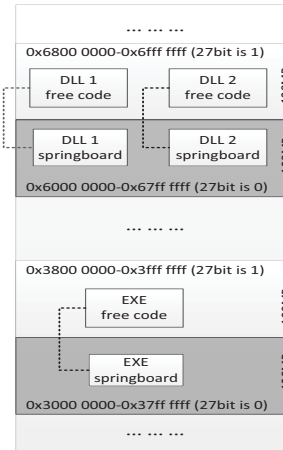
... ... ...

0x6800 0000-0x6fff ffff (27bit is 1)

DLL 1 free code

DLL 2 free code

DLL 1 springboard

DLL 2 springboard

0x6000 0000-0x67ff ffff (27bit is 0)

... ... ...

0x3800 0000-0x3fff ffff (27bit is 1)

EXE free code

EXE springboard

0x3000 0000-0x37ff ffff (27bit is 0)

... ... ...